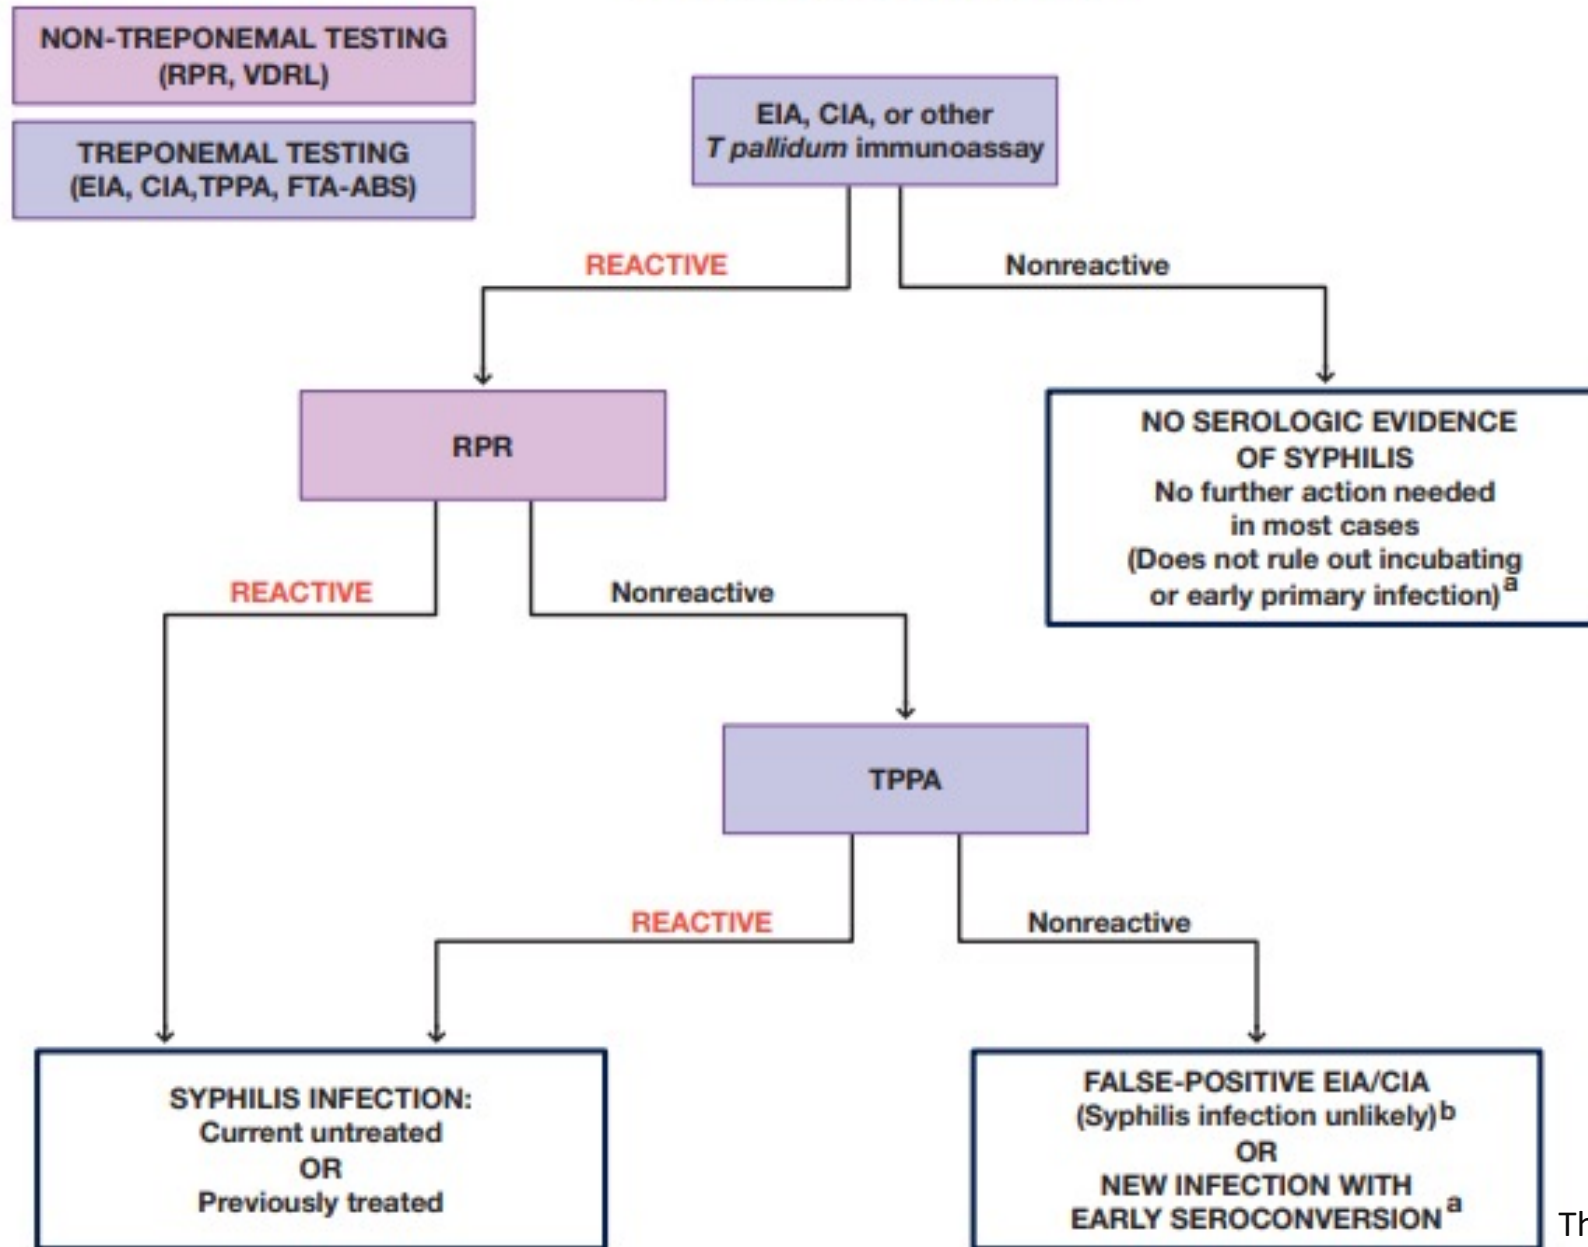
NON-TREPONEMAL TESTING (RPR, VDRL)

TREPONEMAL TESTING (EIA, CIA,TPPA, FTA-ABS)

EIA, CIA, or other *T pallidum* immunoassay

REACTIVE

Nonreactive

RPR

NO SEROLOGIC EVIDENCE OF SYPHILIS
No further action needed in most cases
(Does not rule out incubating or early primary infection)$^{a}$

REACTIVE

Nonreactive

TPPA

REACTIVE

Nonreactive

SYPHILIS INFECTION:
Current untreated
OR
Previously treated

FALSE-POSITIVE EIA/CIA
(Syphilis infection unlikely)$^{b}$
OR
NEW INFECTION WITH EARLY SEROCONVERSION$^{a}$

Th